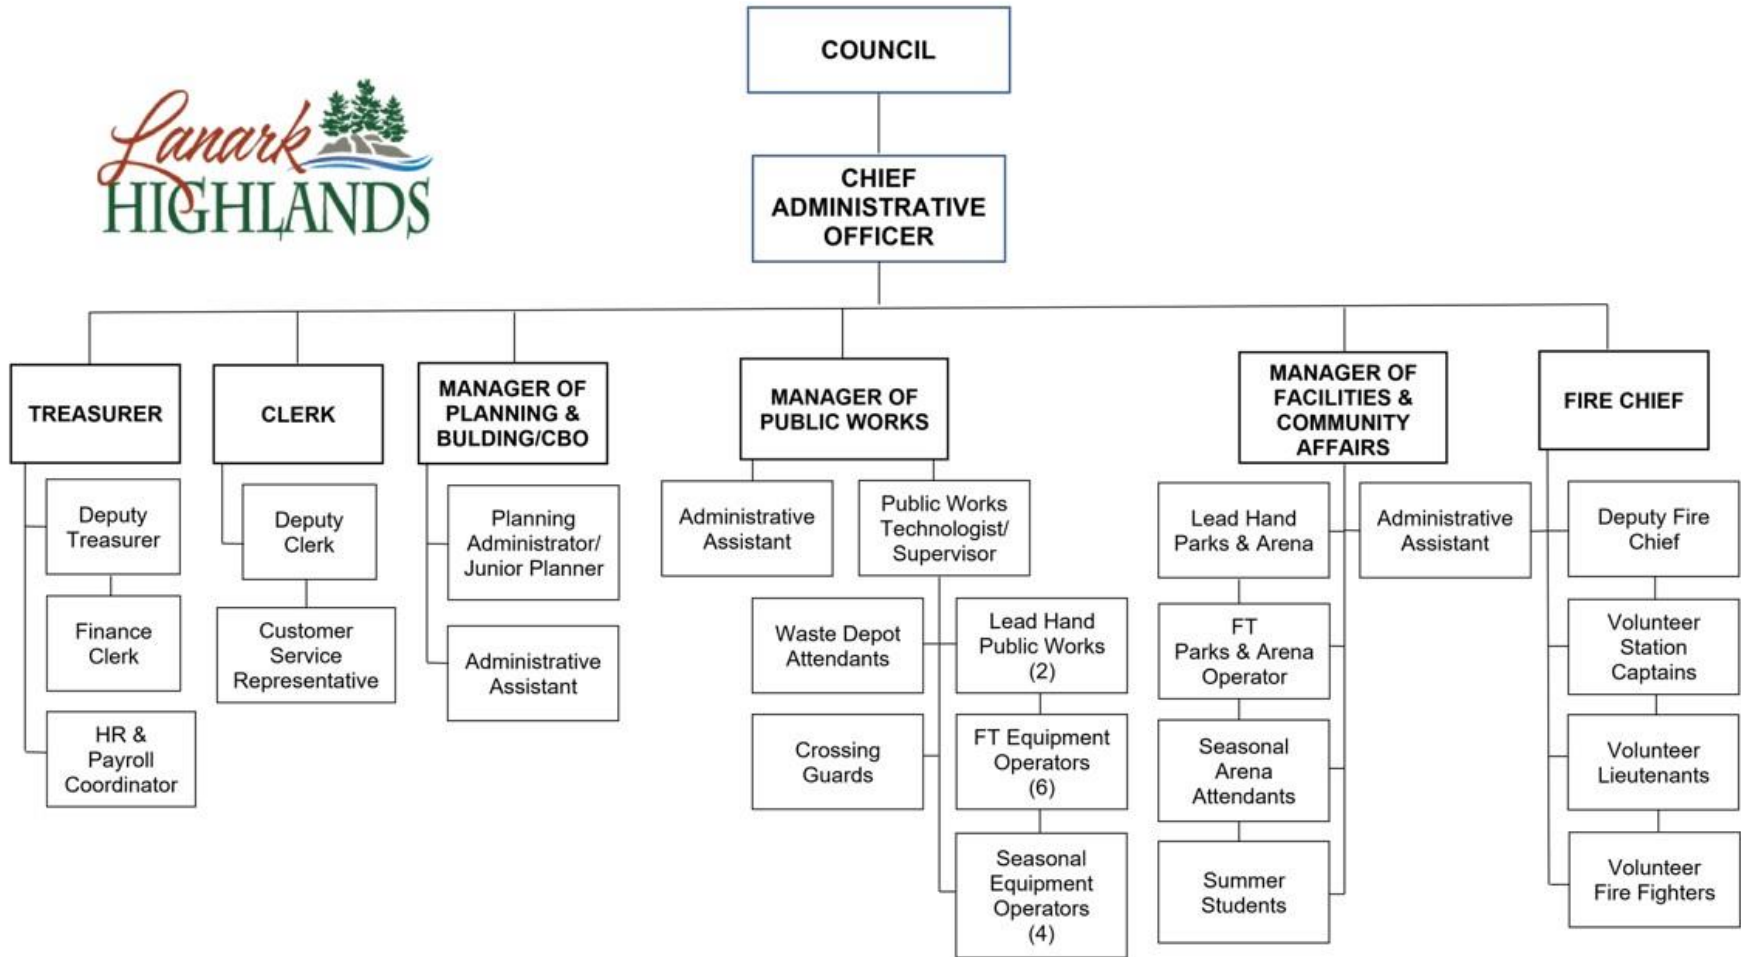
Lanark HIGHLANDS

COUNCIL

CHIEF ADMINISTRATIVE OFFICER

TREASURER

Deputy Treasurer

Finance Clerk

HR & Payroll Coordinator

CLERK

Deputy Clerk

Customer Service Representative

MANAGER OF PLANNING & BULDING/CBO

Planning Administrator/ Junior Planner

Administrative Assistant

MANAGER OF PUBLIC WORKS

Administrative Assistant

Public Works Technologist/ Supervisor

Waste Depot Attendants

Crossing Guards

Lead Hand Public Works (2)

FT Equipment Operators (6)

Seasonal Equipment Operators (4)

MANAGER OF FACILITIES & COMMUNITY AFFAIRS

Lead Hand Parks & Arena

FT Parks & Arena Operator

Seasonal Arena Attendants

Summer Students

Administrative Assistant

FIRE CHIEF

Deputy Fire Chief

Volunteer Station Captains

Volunteer Lieutenants

Volunteer Fire Fighters